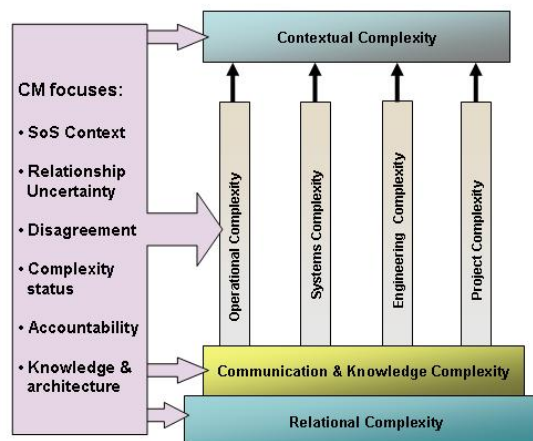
Contextual Complexity

CM focuses:

• SoS Context

• Relationship Uncertainty

• Disagreement

• Complexity status

• Accountability

• Knowledge & architecture

Operational Complexity

Systems Complexity

Engineering Complexity

Project Complexity

Communication & Knowledge Complexity

Relational Complexity